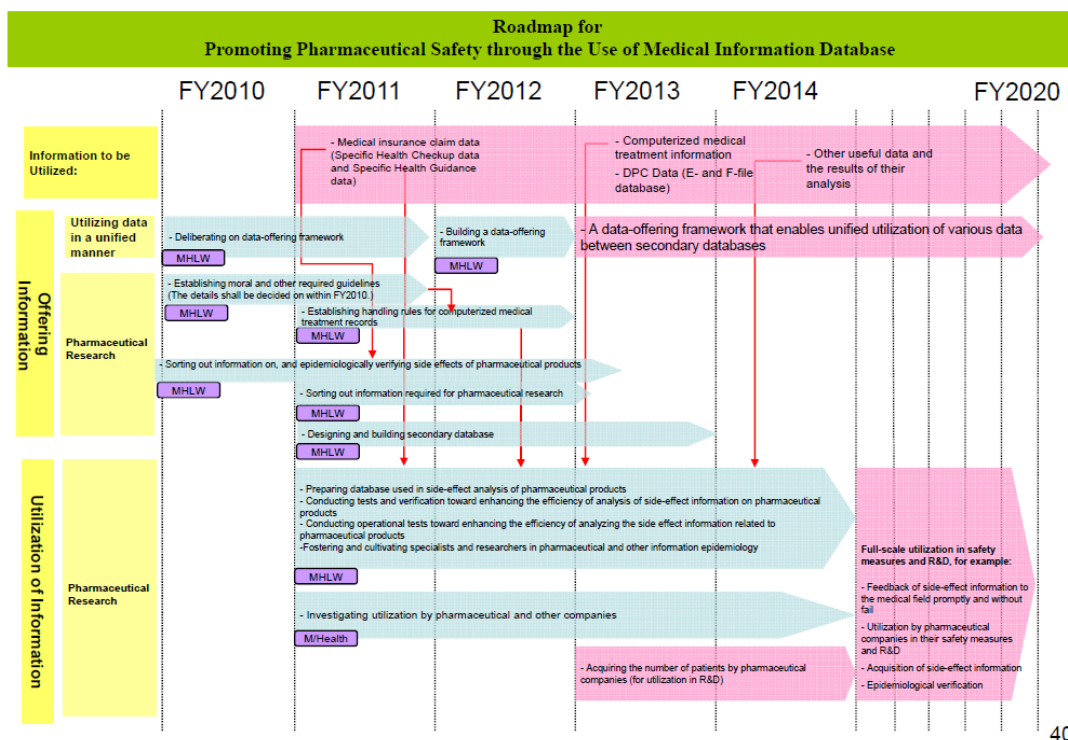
Roadmap for
Promoting Pharmaceutical Safety through the Use of Medical Information Database

FY2010 FY2011 FY2012 FY2013 FY2014 FY2020

Information to be Utilized:

- Medical insurance claim data (Specific Health Checkup data and Specific Health Guidance data)

- Computerized medical treatment information
- DPC Data (E- and F-file database)

- Other useful data and the results of their analysis

Offering Information

Utilizing data in a unified manner

- Deliberating on data-offering framework

MHLW

- Building a data-offering framework

MHLW

- A data-offering framework that enables unified utilization of various data between secondary databases

Pharmaceutical Research

- Establishing moral and other required guidelines (The details shall be decided on within FY2010.)

MHLW

- Establishing handling rules for computerized medical treatment records

MHLW

- Sorting out information on, and epidemiologically verifying side effects of pharmaceutical products

MHLW

- Sorting out information required for pharmaceutical research

MHLW

- Designing and building secondary database

MHLW

Utilization of Information

Pharmaceutical Research

- Preparing database used in side-effect analysis of pharmaceutical products
- Conducting tests and verification toward enhancing the efficiency of analysis of side-effect information on pharmaceutical products
- Conducting operational tests toward enhancing the efficiency of analyzing the side effect information related to pharmaceutical products
-Fostering and cultivating specialists and researchers in pharmaceutical and other information epidemiology

MHLW

- Investigating utilization by pharmaceutical and other companies

M/Health

- Acquiring the number of patients by pharmaceutical companies (for utilization in R&D)

Full-scale utilization in safety measures and R&D, for example:

- Feedback of side-effect information to the medical field promptly and without fail

- Utilization by pharmaceutical companies in their safety measures and R&D

- Acquisition of side-effect information

- Epidemiological verification

40